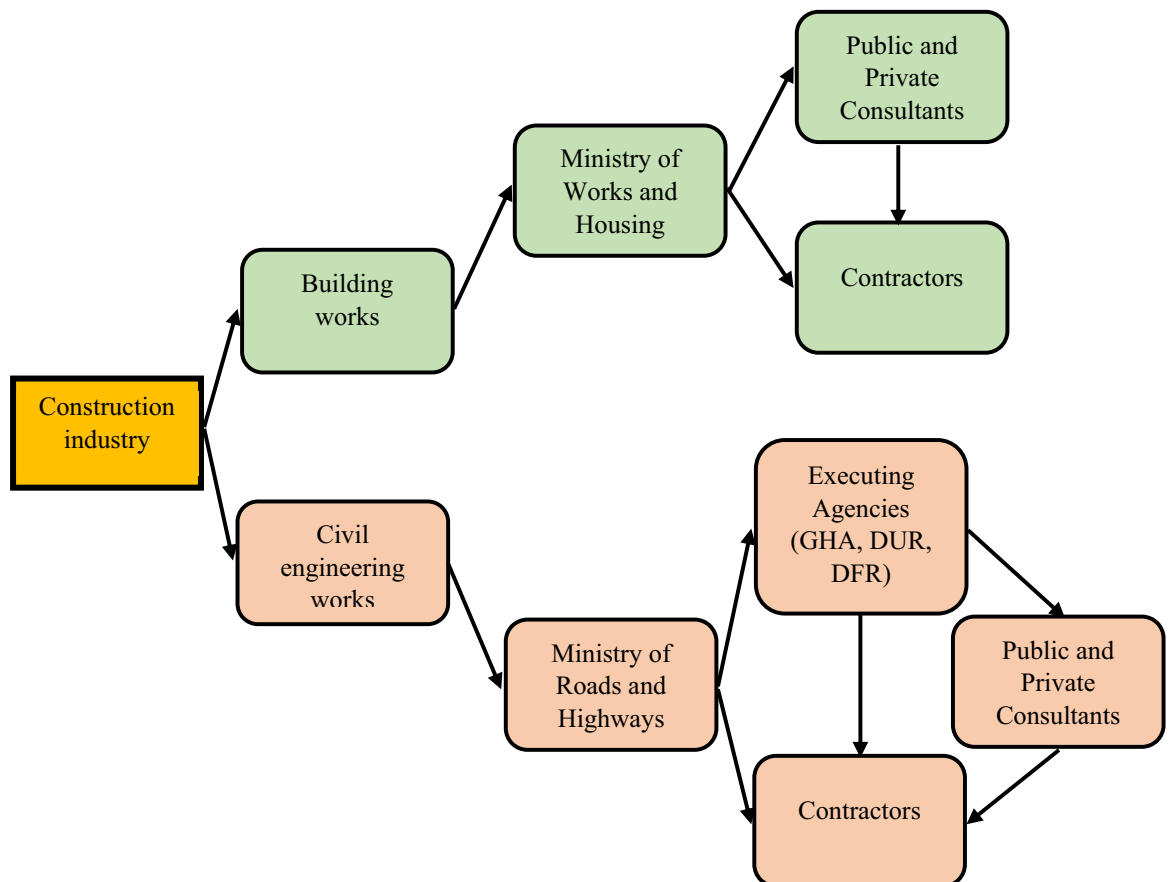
Construction industry

Building works

Ministry of Works and Housing

Public and Private Consultants

Contractors

Civil engineering works

Ministry of Roads and Highways

Executing Agencies (GHA, DUR, DFR)

Public and Private Consultants

Contractors